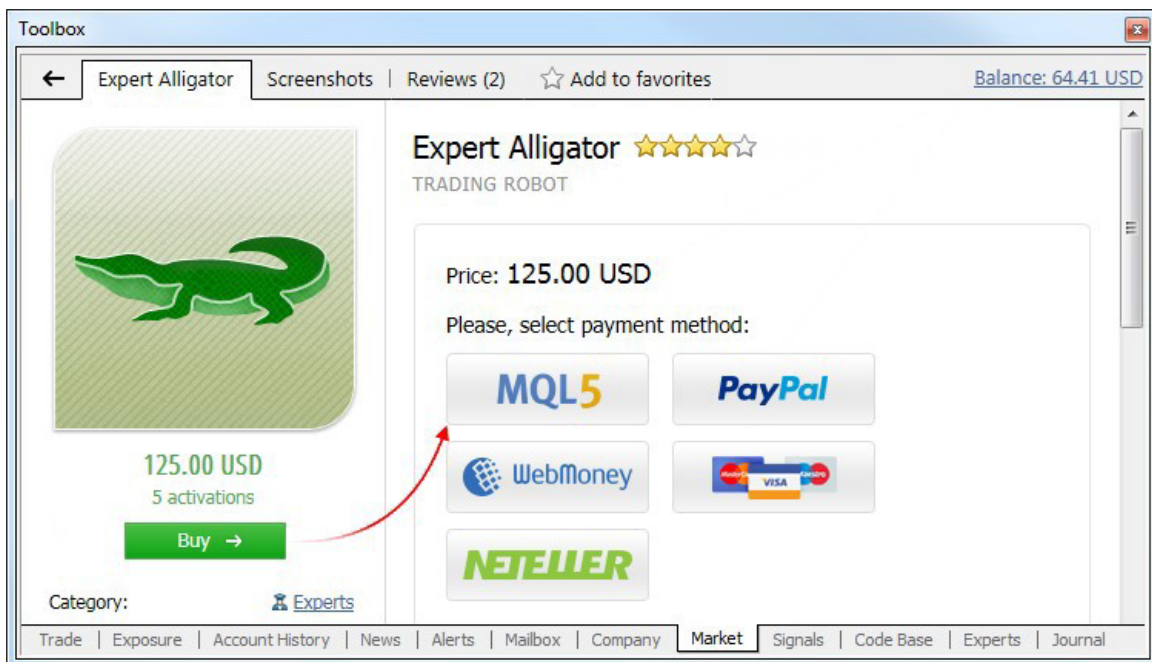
Toolbox

← Expert Alligator | Screenshots | Reviews (2) | Add to favorites

Balance: 64.41 USD

Expert Alligator

TRADING ROBOT

Price: 125.00 USD

Please, select payment method:

MQL5

PayPal

WebMoney

VISA

NETELLER

125.00 USD

5 activations

Buy →

Category:

Experts

Trade | Exposure | Account History | News | Alerts | Mailbox | Company | Market | Signals | Code Base | Experts | Journal